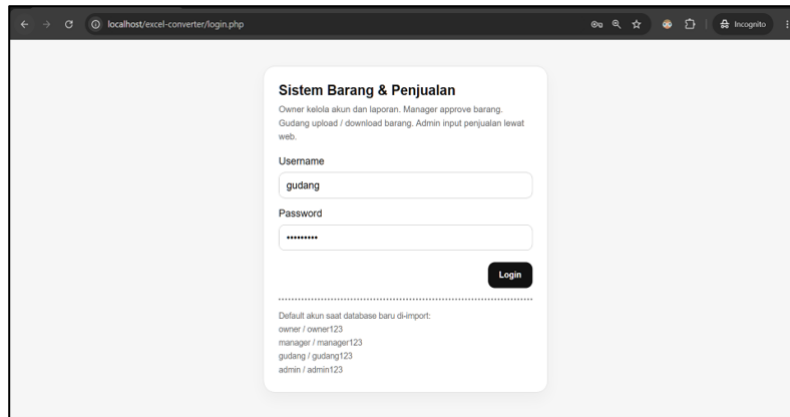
localhost/excel-converter/login.php

Incognito

Sistem Barang & Penjualan

Owner kelola akun dan laporan. Manager approve barang. Gudang upload / download barang. Admin input penjualan lewat web.

Username

gudang

Password

•••••••••

Login

Default akun saat database baru di-import:
owner / owner123
manager / manager123
gudang / gudang123
admin / admin123